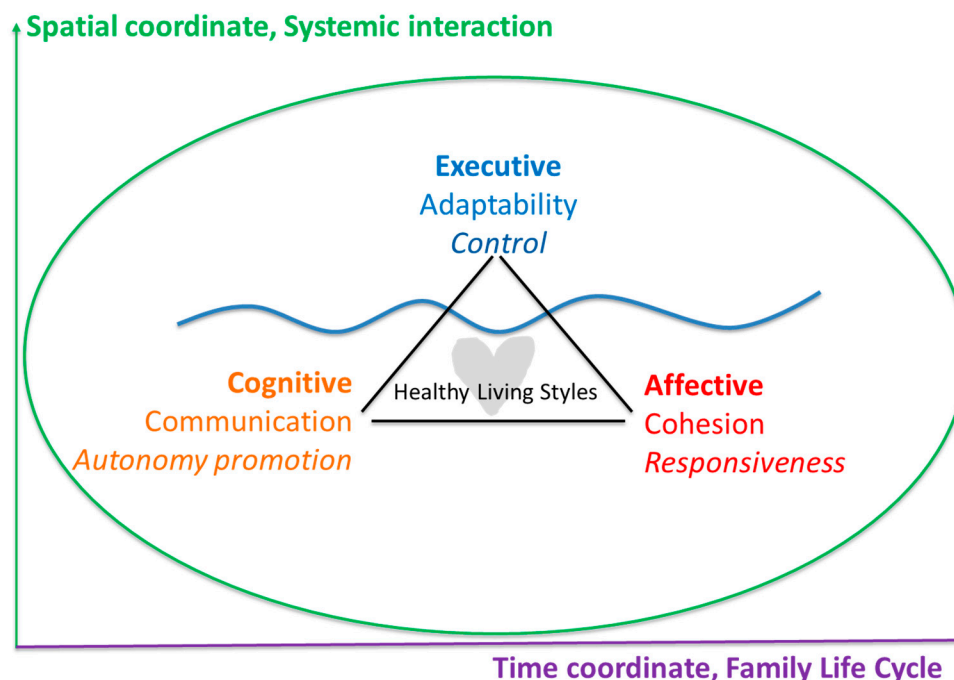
Spatial coordinate, Systemic interaction

Executive
Adaptability
*Control*

Cognitive
Communication
*Autonomy promotion*

Healthy Living Styles

Affective
Cohesion
*Responsiveness*

Time coordinate, Family Life Cycle